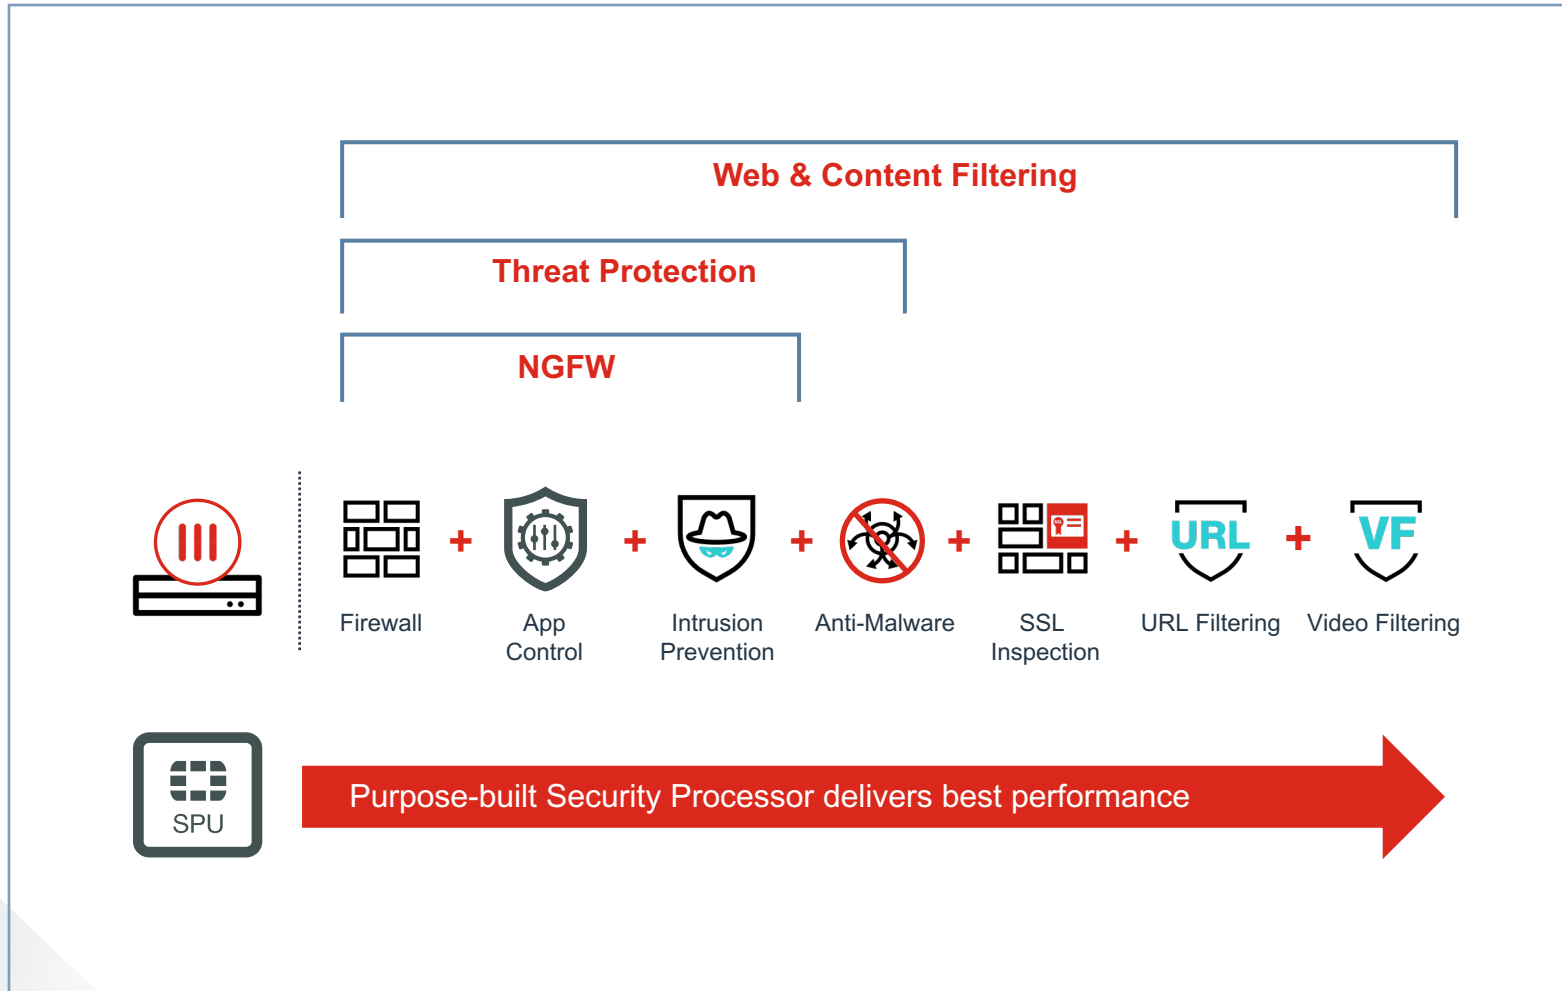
Web & Content Filtering

Threat Protection

NGFW

Firewall + App Control + Intrusion Prevention + Anti-Malware + SSL Inspection + URL URL Filtering + VF Video Filtering

SPU

Purpose-built Security Processor delivers best performance